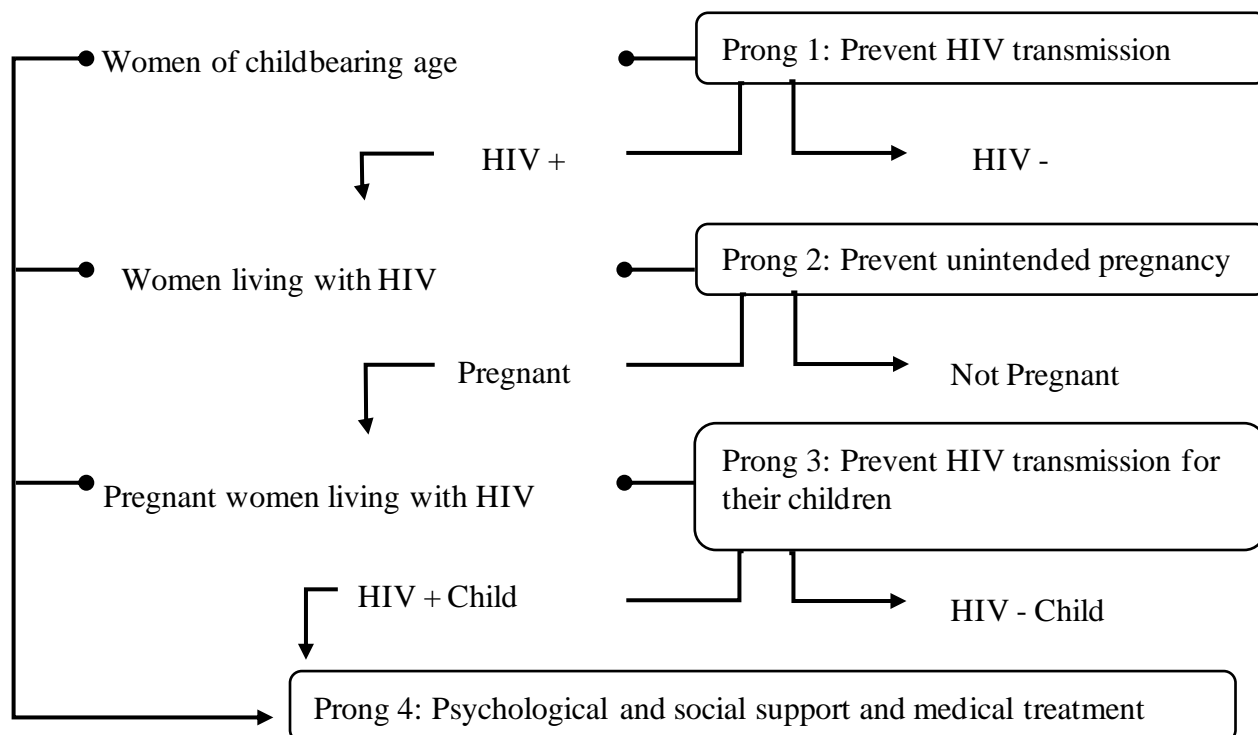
Women of childbearing age

Prong 1: Prevent HIV transmission

HIV +

HIV -

Women living with HIV

Prong 2: Prevent unintended pregnancy

Pregnant

Not Pregnant

Pregnant women living with HIV

Prong 3: Prevent HIV transmission for their children

HIV + Child

HIV - Child

Prong 4: Psychological and social support and medical treatment